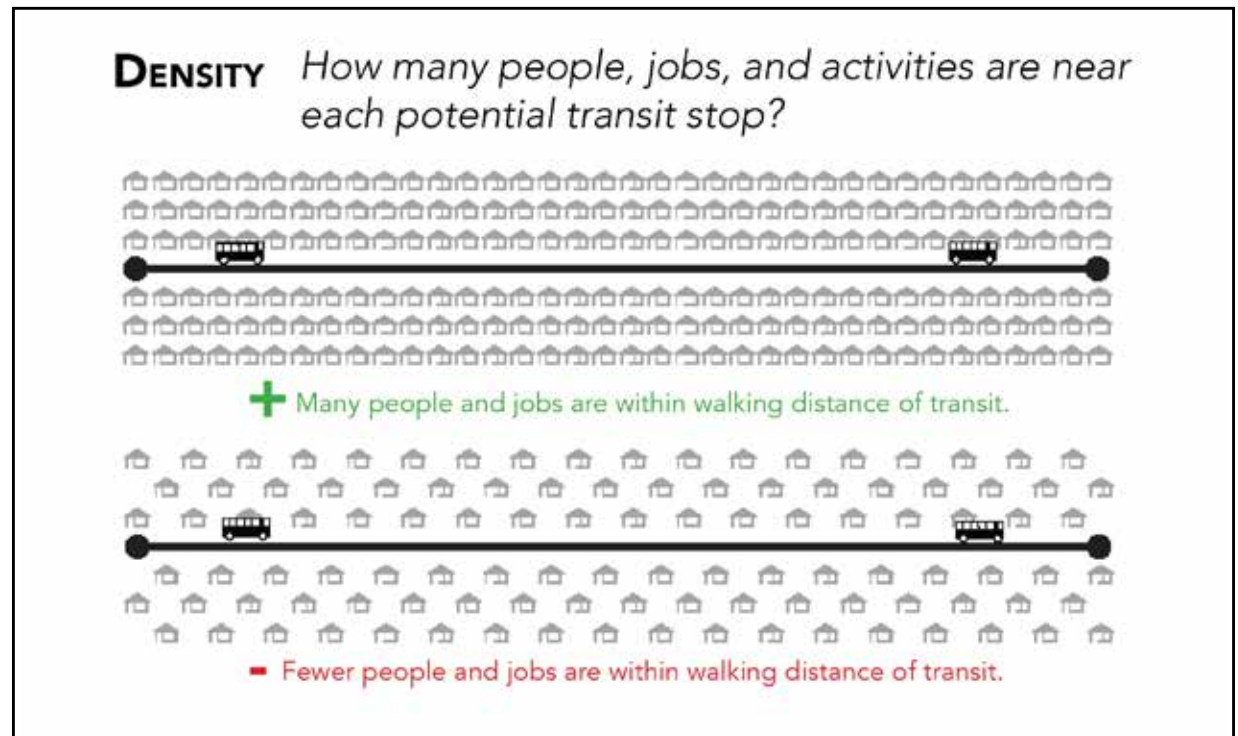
DENSITY How many people, jobs, and activities are near each potential transit stop?

+ Many people and jobs are within walking distance of transit.

- Fewer people and jobs are within walking distance of transit.